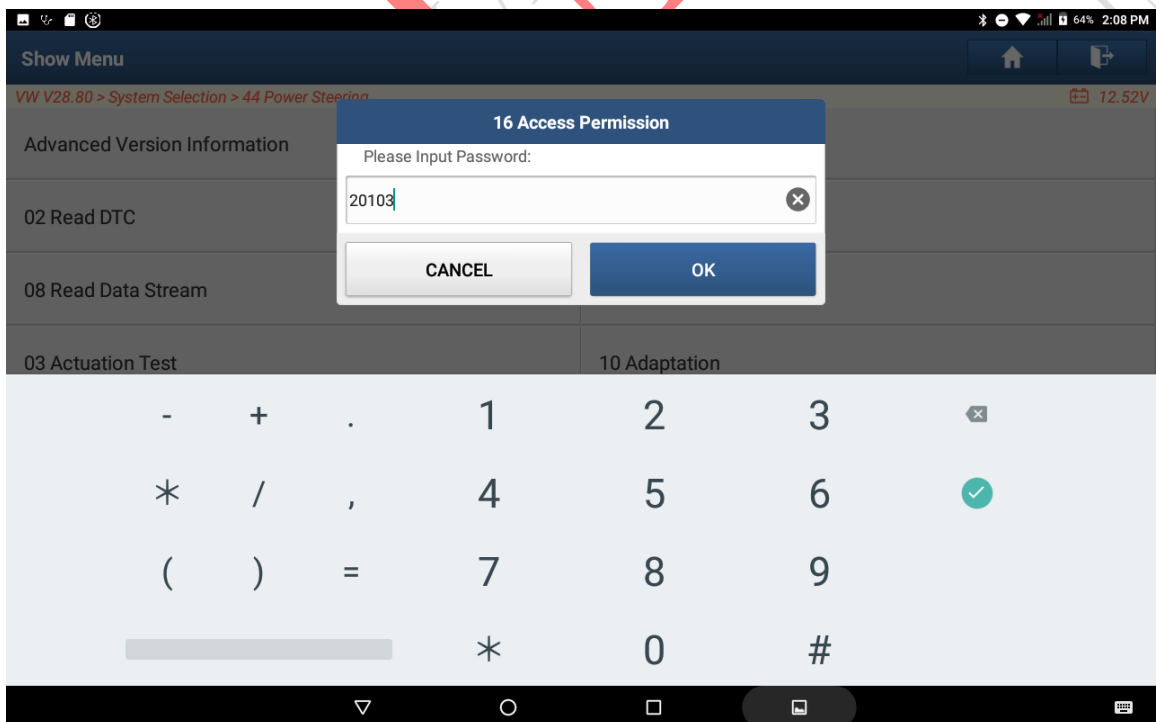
64% 2:08 PM

Show Menu

VW V28.80 > System Selection > 44 Power Steering

12.52V

Advanced Version Information

02 Read DTC

08 Read Data Stream

03 Actuation Test

10 Adaptation

16 Access Permission

Please Input Password:

20103

CANCEL

OK

- + . 1 2 3

* / , 4 5 6

( ) = 7 8 9

* 0 #